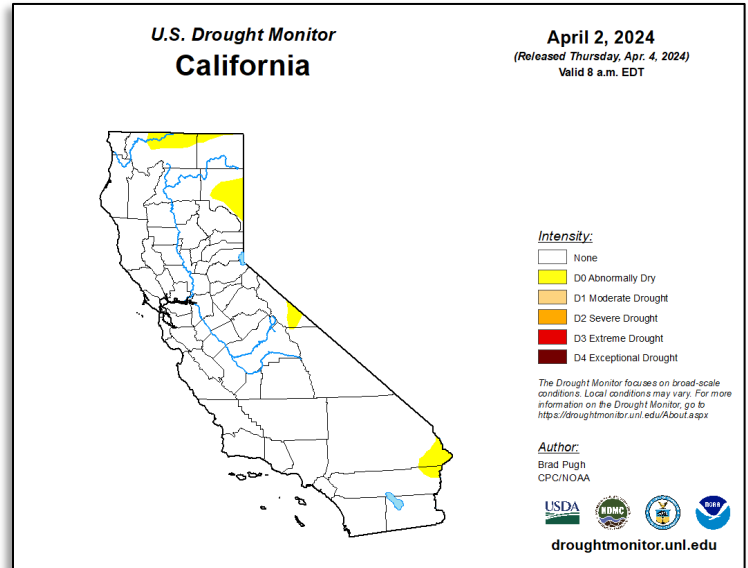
U.S. Drought Monitor
California

April 2, 2024
(Released Thursday, Apr. 4, 2024)
Valid 8 a.m. EDT

Intensity:
None
D0 Abnormally Dry
D1 Moderate Drought
D2 Severe Drought
D3 Extreme Drought
D4 Exceptional Drought

The Drought Monitor focuses on broad-scale conditions. Local conditions may vary. For more information on the Drought Monitor, go to https://droughtmonitor.unl.edu/About.aspx

Author:
Brad Pugh
CPC/NOAA

USDA
NDMC
NOAA

droughtmonitor.unl.edu